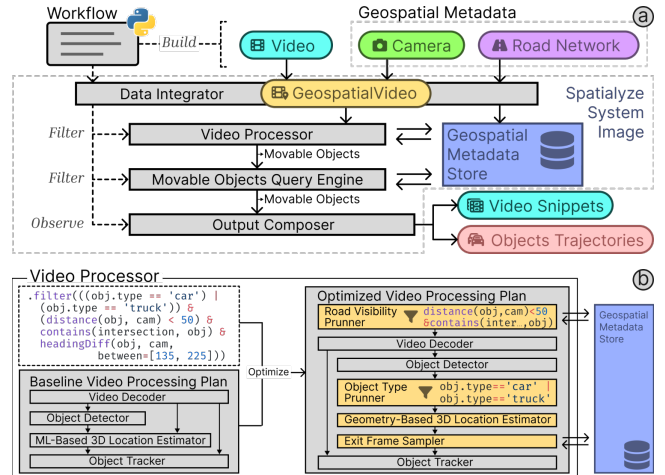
Workflow

Build

Geospatial Metadata

a

Video

Camera

Road Network

Data Integrator

GeospatialVideo

Spatialyze System Image

Filter

Video Processor

Movable Objects

Geospatial Metadata Store

Filter

Movable Objects Query Engine

Movable Objects

Observe

Output Composer

Video Snippets

Objects Trajectories

Video Processor

b

.filter(((obj.type == 'car') | (obj.type == 'truck')) & (distance(obj, cam) < 50) & contains(intersection, obj) & headingDiff(obj, cam, between=[135, 225]))

Optimize

Baseline Video Processing Plan

Video Decoder

Object Detector

ML-Based 3D Location Estimator

Object Tracker

Optimized Video Processing Plan

Road Visibility Prunner

distance(obj,cam)<50 &contains(inter.,obj)

Video Decoder

Object Detector

Object Type Prunner

obj.type=='car' | obj.type=='truck'

Geometry-Based 3D Location Estimator

Exit Frame Sampler

Object Tracker

Geospatial Metadata Store